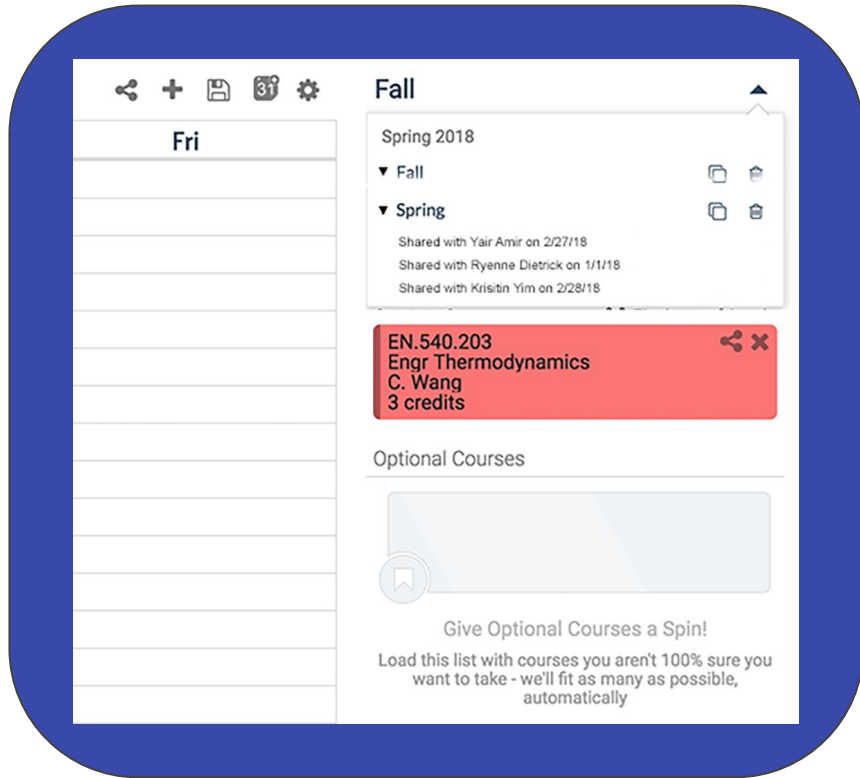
31

Fri

Fall

Spring 2018

▼ Fall

▼ Spring

Shared with Yair Amir on 2/27/18

Shared with Ryenne Dietrick on 1/1/18

Shared with Krisitin Yim on 2/28/18

EN.540.203
Engr Thermodynamics
C. Wang
3 credits

Optional Courses

Give Optional Courses a Spin!

Load this list with courses you aren't 100% sure you want to take - we'll fit as many as possible, automatically